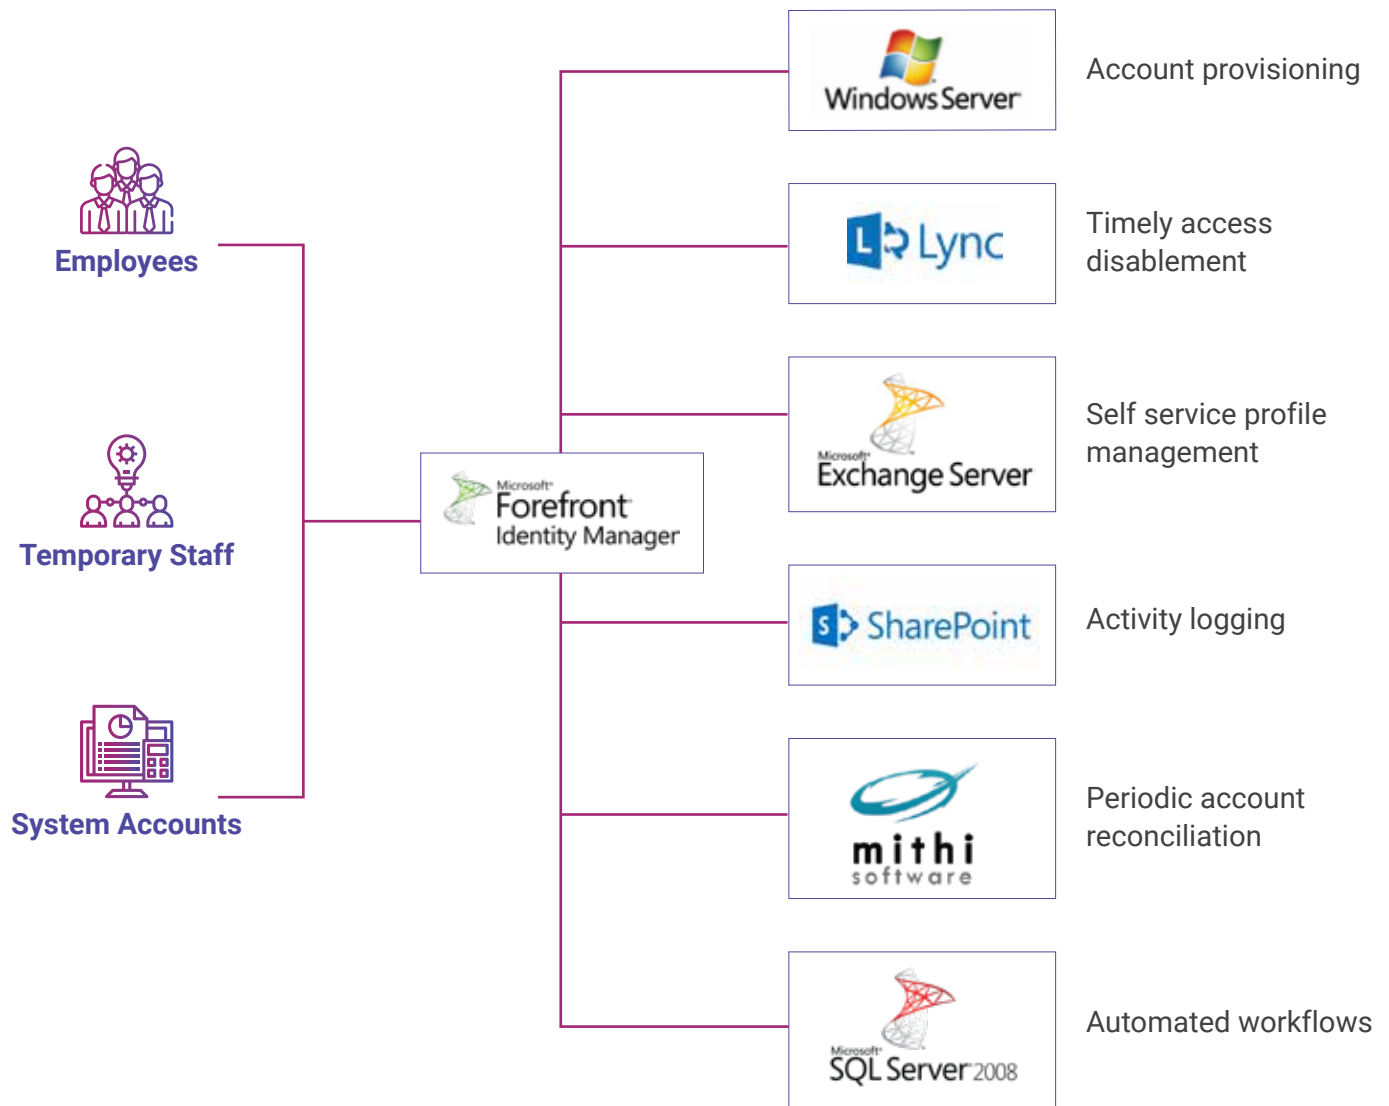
Employees

Temporary Staff

System Accounts

Microsoft Forefront Identity Manager

Windows Server

Account provisioning

Lync

Timely access disablement

Microsoft Exchange Server

Self service profile management

SharePoint

Activity logging

mithi software

Periodic account reconciliation

Microsoft SQL Server 2008

Automated workflows